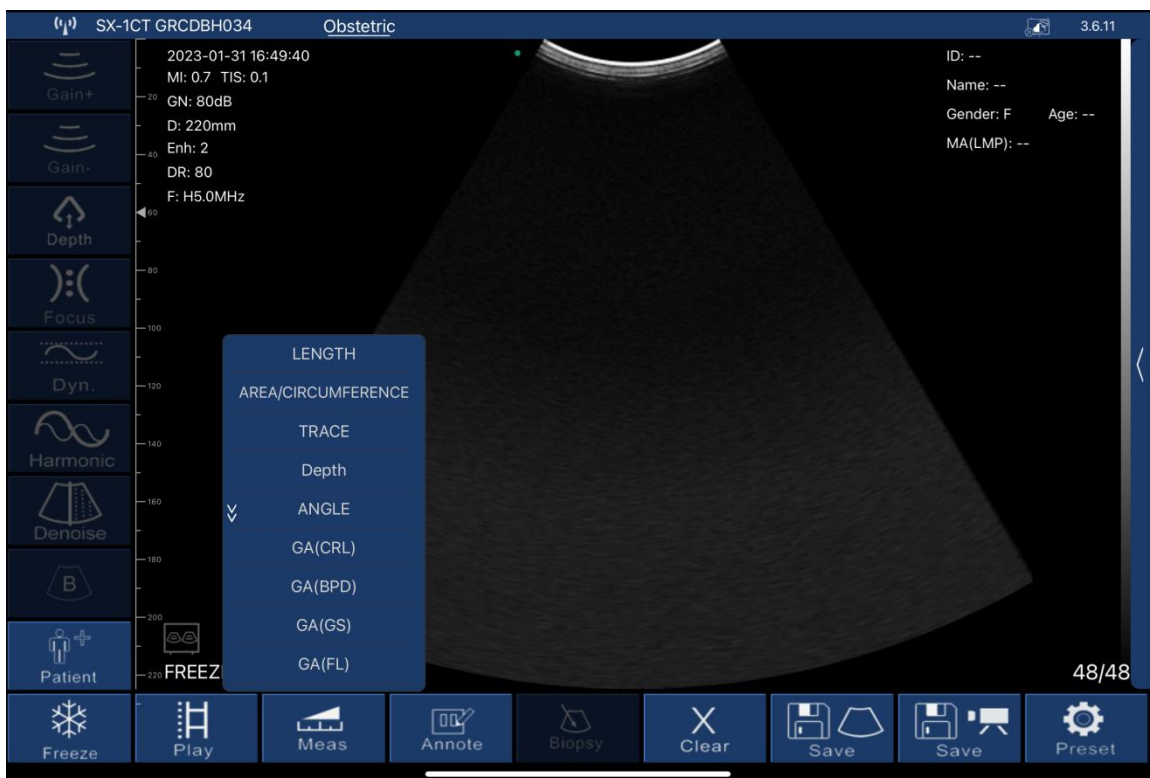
SX-1CT GRCDBH034 Obstetric 3.6.11

Gain+
Gain-
Depth
Focus
Dyn.
Harmonic
Denoise
B
Patient

2023-01-31 16:49:40
MI: 0.7 TIS: 0.1
GN: 80dB
D: 220mm
Enh: 2
DR: 80
F: H5.0MHz

20
40
60
80
100
120
140
160
180
200
220

ID: --
Name: --
Gender: F Age: --
MA(LMP): --

LENGTH
AREA/CIRCUMFERENCE
TRACE
Depth
ANGLE
GA(CRL)
GA(BPD)
GA(GS)
GA(FL)

FREEZ

48/48

Freeze
Play
Meas
Annote
Biopsy
Clear
Save
Save
Preset